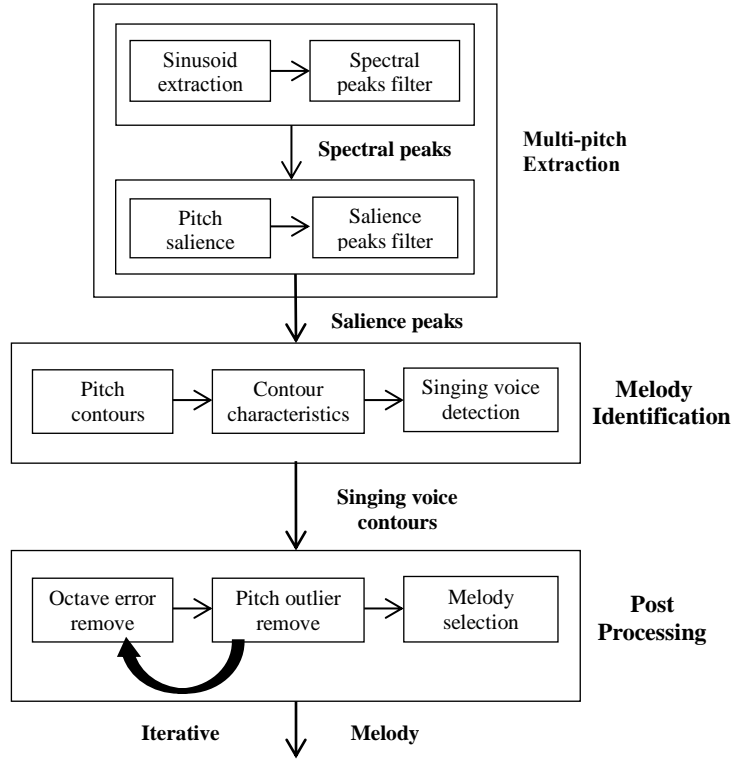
Sinusoid extraction

Spectral peaks filter

Spectral peaks

Multi-pitch Extraction

Pitch salience

Salience peaks filter

Salience peaks

Pitch contours

Contour characteristics

Singing voice detection

Melody Identification

Singing voice contours

Octave error remove

Pitch outlier remove

Melody selection

Post Processing

Iterative

Melody